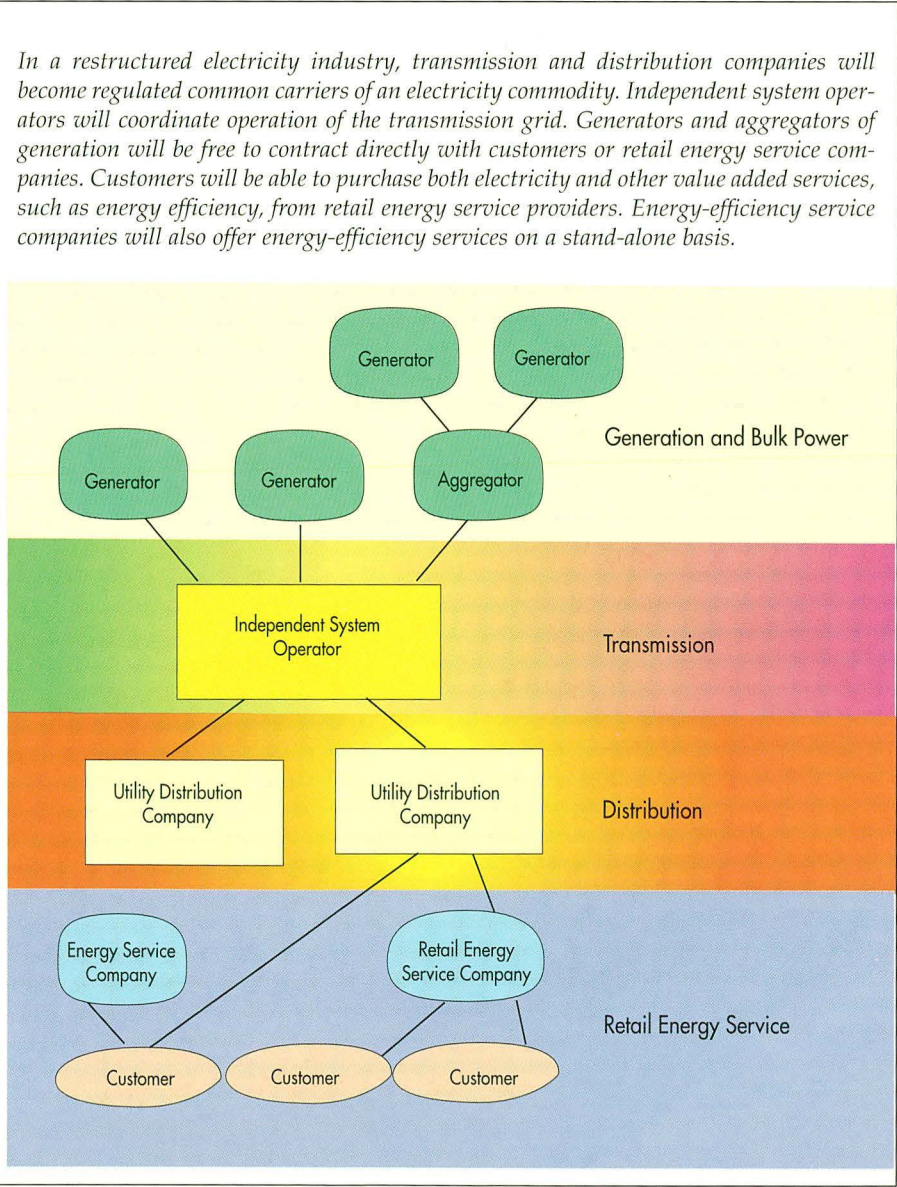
In a restructured electricity industry, transmission and distribution companies will become regulated common carriers of an electricity commodity. Independent system operators will coordinate operation of the transmission grid. Generators and aggregators of generation will be free to contract directly with customers or retail energy service companies. Customers will be able to purchase both electricity and other value added services, such as energy efficiency, from retail energy service providers. Energy-efficiency service companies will also offer energy-efficiency services on a stand-alone basis.

Generator
Generator
Generation and Bulk Power
Generator
Generator
Aggregator
Independent System Operator
Transmission
Utility Distribution Company
Utility Distribution Company
Distribution
Energy Service Company
Retail Energy Service Company
Retail Energy Service
Customer
Customer
Customer